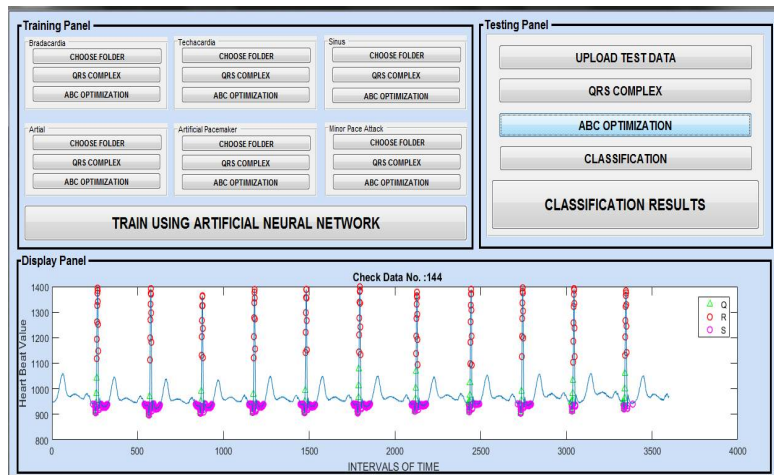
Training Panel

Bradacardia
CHOOSE FOLDER
QRS COMPLEX
ABC OPTIMIZATION

Techacardia
CHOOSE FOLDER
QRS COMPLEX
ABC OPTIMIZATION

Sinus
CHOOSE FOLDER
QRS COMPLEX
ABC OPTIMIZATION

Artial
CHOOSE FOLDER
QRS COMPLEX
ABC OPTIMIZATION

Artificial Pacemaker
CHOOSE FOLDER
QRS COMPLEX
ABC OPTIMIZATION

Minor Pace Attack
CHOOSE FOLDER
QRS COMPLEX
ABC OPTIMIZATION

TRAIN USING ARTIFICIAL NEURAL NETWORK

Testing Panel

UPLOAD TEST DATA
QRS COMPLEX
ABC OPTIMIZATION
CLASSIFICATION
CLASSIFICATION RESULTS

Display Panel

Check Data No. :144

1400
1300
1200
1100
1000
900
800

Heart Beat Value

0 500 1000 1500 2000 2500 3000 3500 4000

INTERVALS OF TIME

Q
R
S